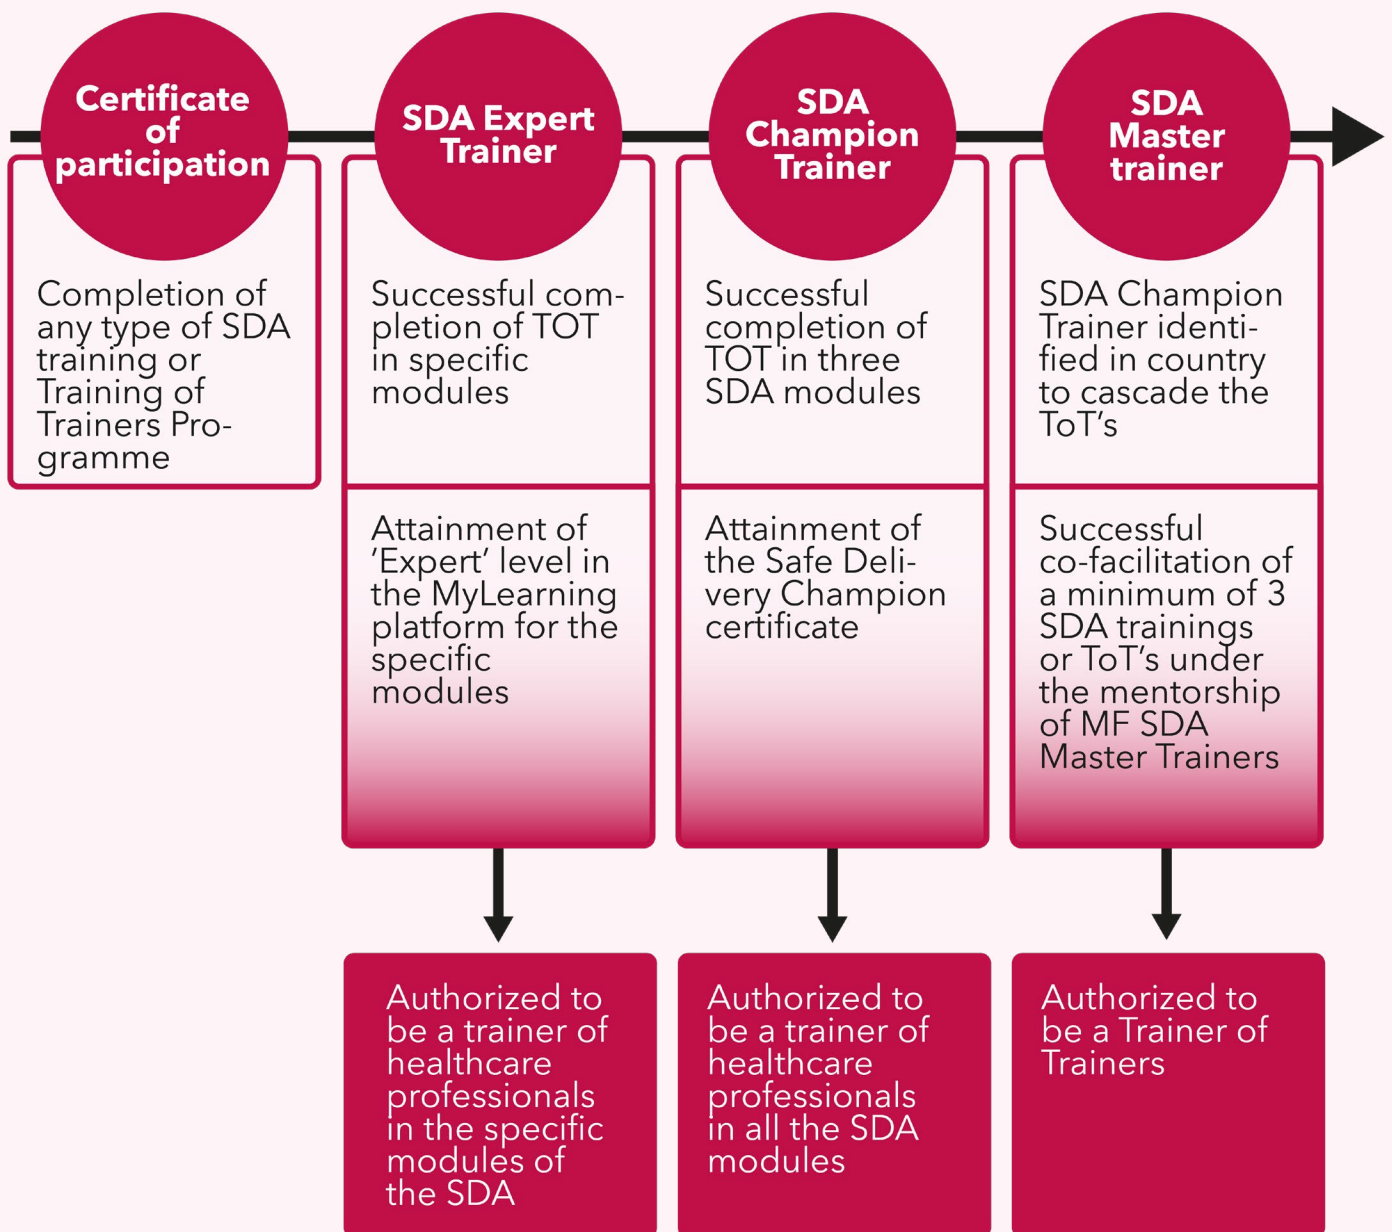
Certificate of participation

Completion of any type of SDA training or Training of Trainers Programme

SDA Expert Trainer

Successful completion of TOT in specific modules

Attainment of 'Expert' level in the MyLearning platform for the specific modules

Authorized to be a trainer of healthcare professionals in the specific modules of the SDA

SDA Champion Trainer

Successful completion of TOT in three SDA modules

Attainment of the Safe Delivery Champion certificate

Authorized to be a trainer of healthcare professionals in all the SDA modules

SDA Master trainer

SDA Champion Trainer identified in country to cascade the ToT's

Successful co-facilitation of a minimum of 3 SDA trainings or ToT's under the mentorship of MF SDA Master Trainers

Authorized to be a Trainer of Trainers